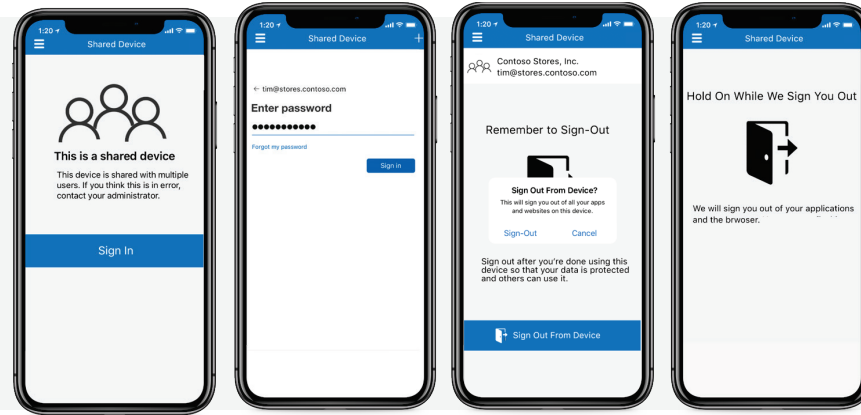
1:20
Shared Device

This is a shared device

This device is shared with multiple users. If you think this is in error, contact your administrator.

Sign In

1:20
Shared Device
+

← tim@stores.contoso.com

Enter password

●●●●●●●●●●●

Forgot my password

Sign in

1:20
Shared Device

Contoso Stores, Inc.
tim@stores.contoso.com

Remember to Sign-Out

Sign Out From Device?

This will sign you out of all your apps and websites on this device.

Sign-Out Cancel

Sign out after you're done using this device so that your data is protected and others can use it.

Sign Out From Device

1:20
Shared Device

Hold On While We Sign You Out

We will sign you out of your applications and the brwoser.